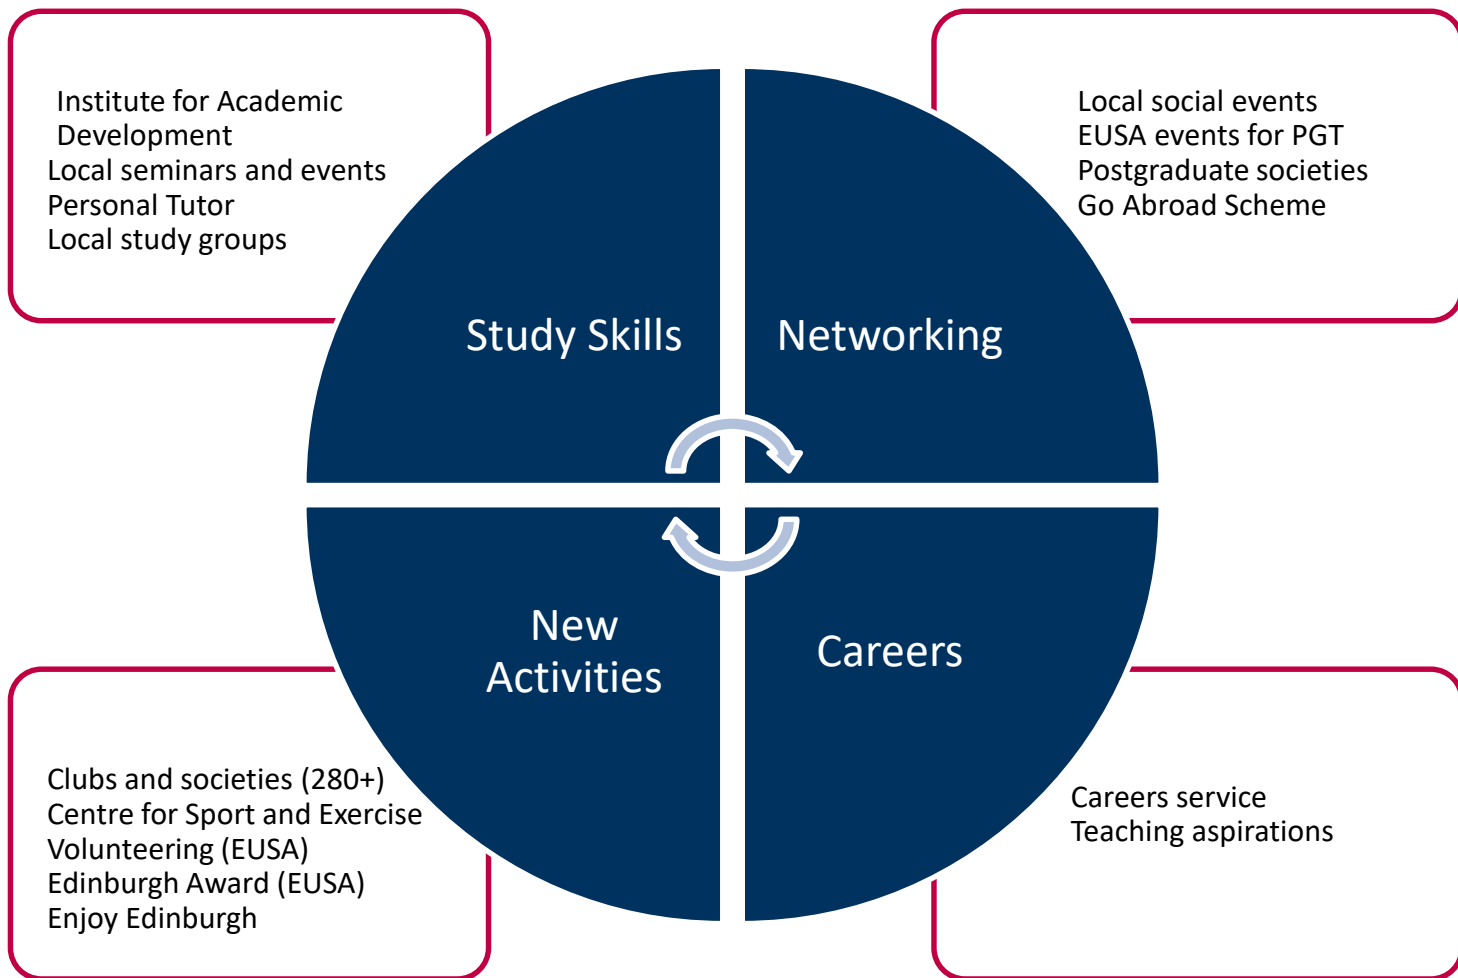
Institute for Academic Development
Local seminars and events
Personal Tutor
Local study groups

Local social events
EUSA events for PGT
Postgraduate societies
Go Abroad Scheme

Study Skills

Networking

New Activities

Careers

Clubs and societies (280+)
Centre for Sport and Exercise
Volunteering (EUSA)
Edinburgh Award (EUSA)
Enjoy Edinburgh

Careers service
Teaching aspirations